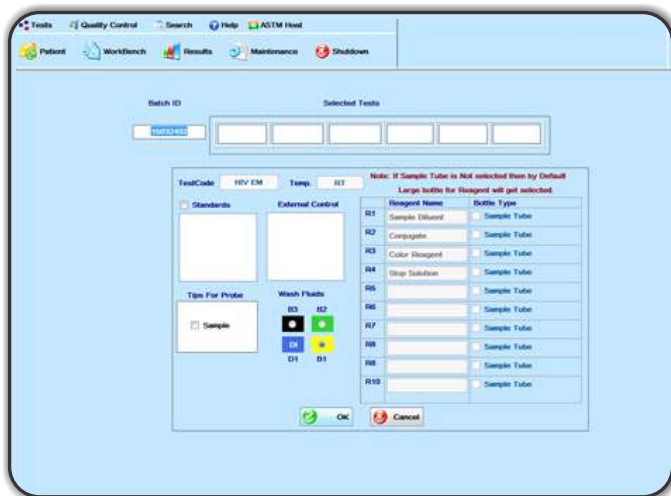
Tests Quality Control Search Help ASTM Host

Patient WorkBench Results Maintenance Shutdown

Batch ID

Selected Tests

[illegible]

TestCode HIV EM Temp. RT

Note: If Sample Tube is Not selected then by Default Large bottle for Reagent will get selected.

Standards

External Control

| | Reagent Name | Bottle Type |
|---|---|---|
| R1 | Sample Diluent | Sample Tube |
| R2 | Conjugate | Sample Tube |
| R3 | Color Reagent | Sample Tube |
| R4 | Stop Solution | Sample Tube |
| R5 | | Sample Tube |
| R6 | | Sample Tube |
| R7 | | Sample Tube |
| R8 | | Sample Tube |
| R9 | | Sample Tube |
| R10 | | Sample Tube |

Tips For Probe

Sample

Wash Fluids

B3 B2

DI

D1 B1

OK Cancel